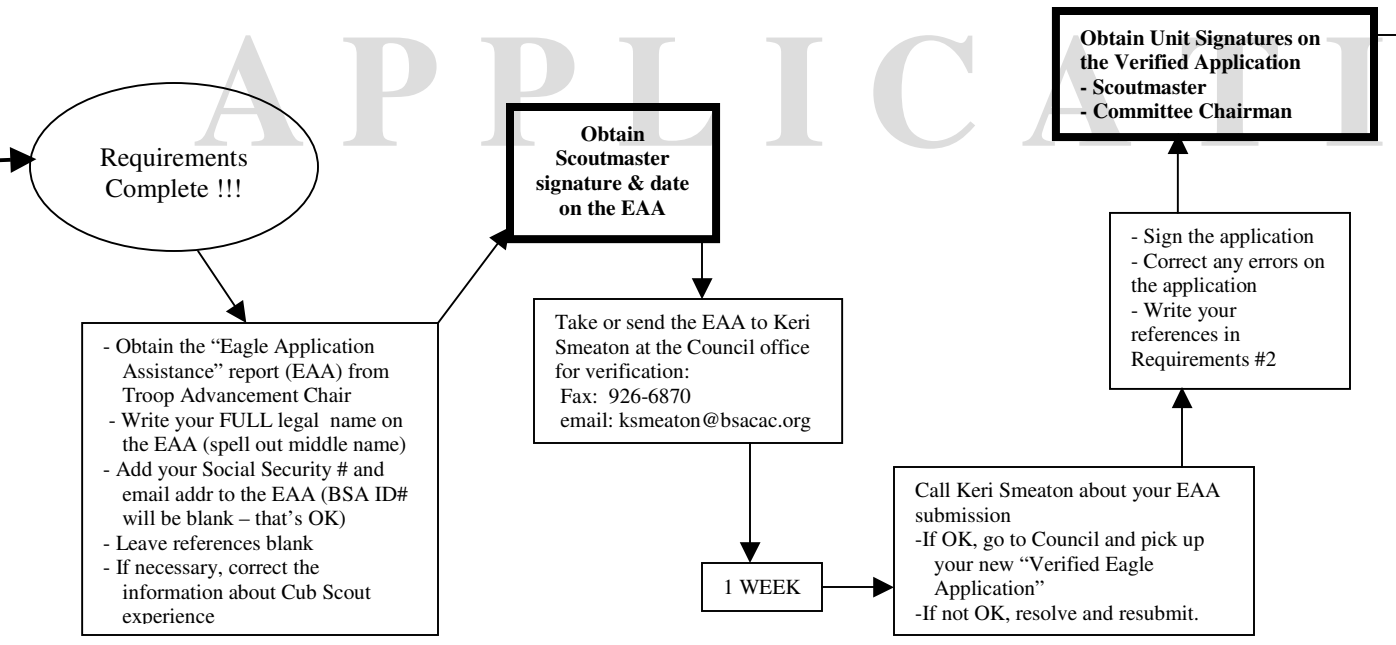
A P P L I C A T I

Requirements Complete !!!

- Obtain the "Eagle Application Assistance" report (EAA) from Troop Advancement Chair
- Write your FULL legal name on the EAA (spell out middle name)
- Add your Social Security # and email addr to the EAA (BSA ID# will be blank – that's OK)
- Leave references blank
- If necessary, correct the information about Cub Scout experience

Obtain Scoutmaster signature & date on the EAA

Take or send the EAA to Keri Smeaton at the Council office for verification:
Fax: 926-6870
email: ksmeaton@bsacac.org

1 WEEK

Call Keri Smeaton about your EAA submission
-If OK, go to Council and pick up your new "Verified Eagle Application"
-If not OK, resolve and resubmit.

- Sign the application
- Correct any errors on the application
- Write your references in Requirements #2

Obtain Unit Signatures on the Verified Application
- Scoutmaster
- Committee Chairman